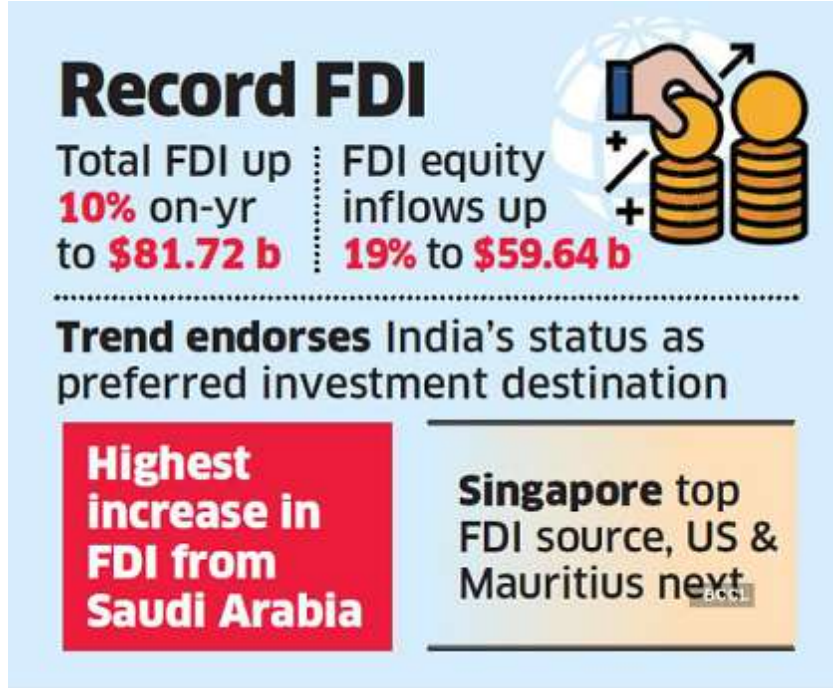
Record FDI

Total FDI up 10% on-yr to \$81.72 b

FDI equity inflows up 19% to \$59.64 b

Trend endorses India's status as preferred investment destination

Highest increase in FDI from Saudi Arabia

Singapore top FDI source, US & Mauritius next

BCCL